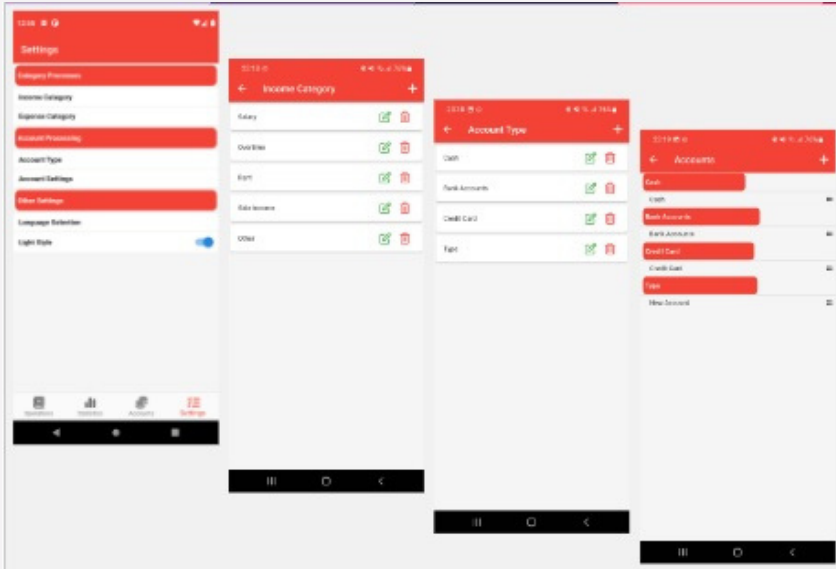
12:08

Settings

Category Processes

Income Category

Expense Category

Account Processing

Account Type

Account Settings

Other Settings

Language Selection

Light Style

Operations Statistics Accounts Settings

22:18

← Income Category +

Salary

Overtime

Kurs

Side Income

Other

22:18

← Account Type +

Cash

Bank Accounts

Credit Card

Type

22:19

← Accounts +

Cash

Cash

Bank Accounts

Bank Accounts

Credit Card

Credit Card

Type

New Account